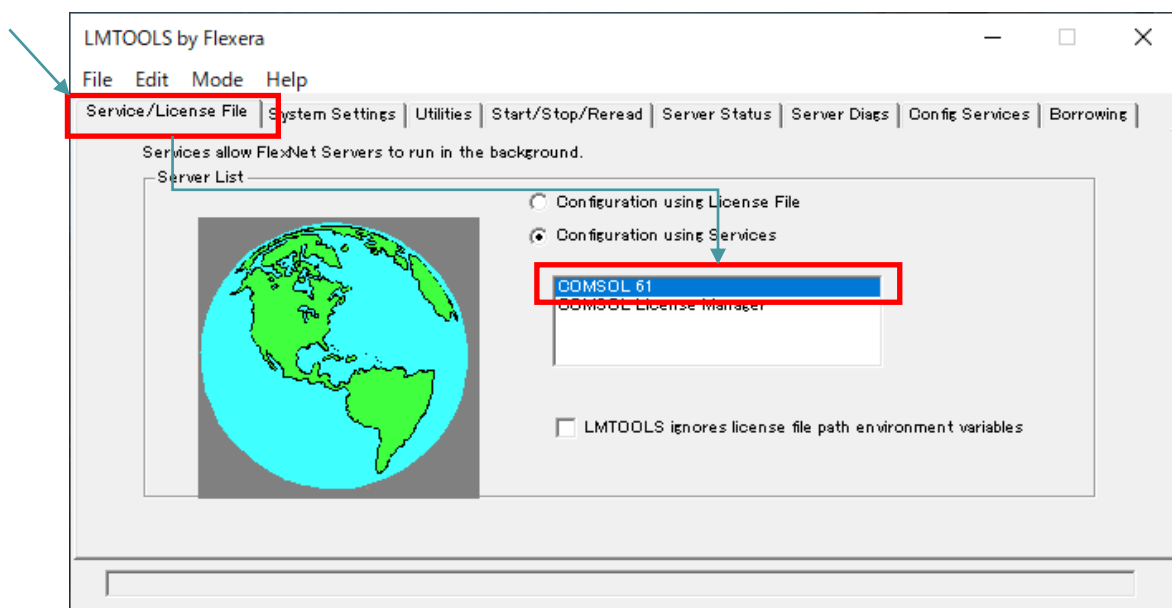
LMTOOLS by Flexera

File Edit Mode Help

Service/License File | System Settings | Utilities | Start/Stop/Reread | Server Status | Server Diags | Config Services | Borrowing

Services allow FlexNet Servers to run in the background.

Server List

Configuration using License File

Configuration using Services

COMSOL 61
COMSOL License Manager

LMTOOLS ignores license file path environment variables